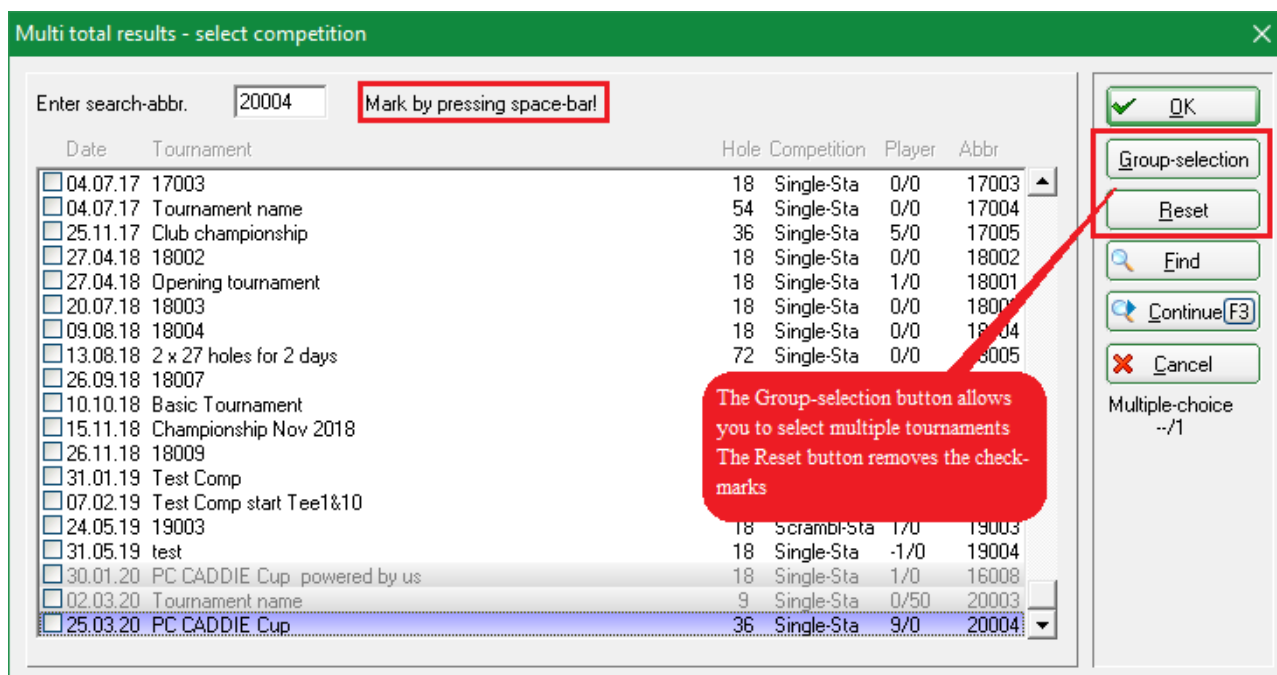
Multi total results - select competition

Enter search-abbr. 20004 Mark by pressing space-bar!

| Date | Tournament | Hole | Competition | Player | Abbr |
|---|---|---|---|---|---|
| 04.07.17 | 17003 | 18 | Single-Sta | 0/0 | 17003 |
| 04.07.17 | Tournament name | 54 | Single-Sta | 0/0 | 17004 |
| 25.11.17 | Club championship | 36 | Single-Sta | 5/0 | 17005 |
| 27.04.18 | 18002 | 18 | Single-Sta | 0/0 | 18002 |
| 27.04.18 | Opening tournament | 18 | Single-Sta | 1/0 | 18001 |
| 20.07.18 | 18003 | 18 | Single-Sta | 0/0 | 180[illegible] |
| 09.08.18 | 18004 | 18 | Single-Sta | 0/0 | 1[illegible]04 |
| 13.08.18 | 2 x 27 holes for 2 days | 72 | Single-Sta | 0/0 | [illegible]8005 |
| 26.09.18 | 18007 | | | | |
| 10.10.18 | Basic Tournament | | | | |
| 15.11.18 | Championship Nov 2018 | | | | |
| 26.11.18 | 18009 | | | | |
| 31.01.19 | Test Comp | | | | |
| 07.02.19 | Test Comp start Tee1&10 | | | | |
| 24.05.19 | 19003 | 18 | Scrambl-Sta | 1/0 | 19003 |
| 31.05.19 | test | 18 | Single-Sta | -1/0 | 19004 |
| 30.01.20 | PC CADDIE Cup powered by us | 18 | Single-Sta | 1/0 | 16008 |
| 02.03.20 | Tournament name | 9 | Single-Sta | 0/50 | 20003 |
| 25.03.20 | PC CADDIE Cup | 36 | Single-Sta | 9/0 | 20004 |

The Group-selection button allows you to select multiple tournaments The Reset button removes the check-marks

OK
Group-selection
Reset
Find
Continue F3
Cancel
Multiple-choice --/1